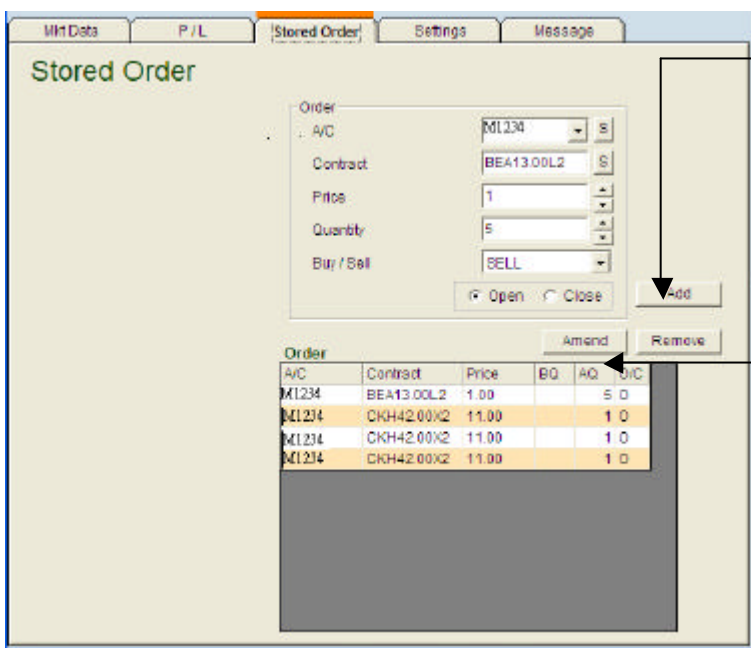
Mkt Data | P/L | Stored Order | Settings | Message

Stored Order

Order
A/C M1234 S
Contract BEA13.00L2 S
Price 1
Quantity 5
Buy / Sell SELL
Open Close
Add
Amend Remove

Order

| A/C | Contract | Price | BQ | AQ | O/C |
|---|---|---|---|---|---|
| M1234 | BEA13.00L2 | 1.00 | | 5 | O |
| M1234 | CKH42.00X2 | 11.00 | | 1 | O |
| M1234 | CKH42.00X2 | 11.00 | | 1 | O |
| M1234 | CKH42.00X2 | 11.00 | | 1 | O |